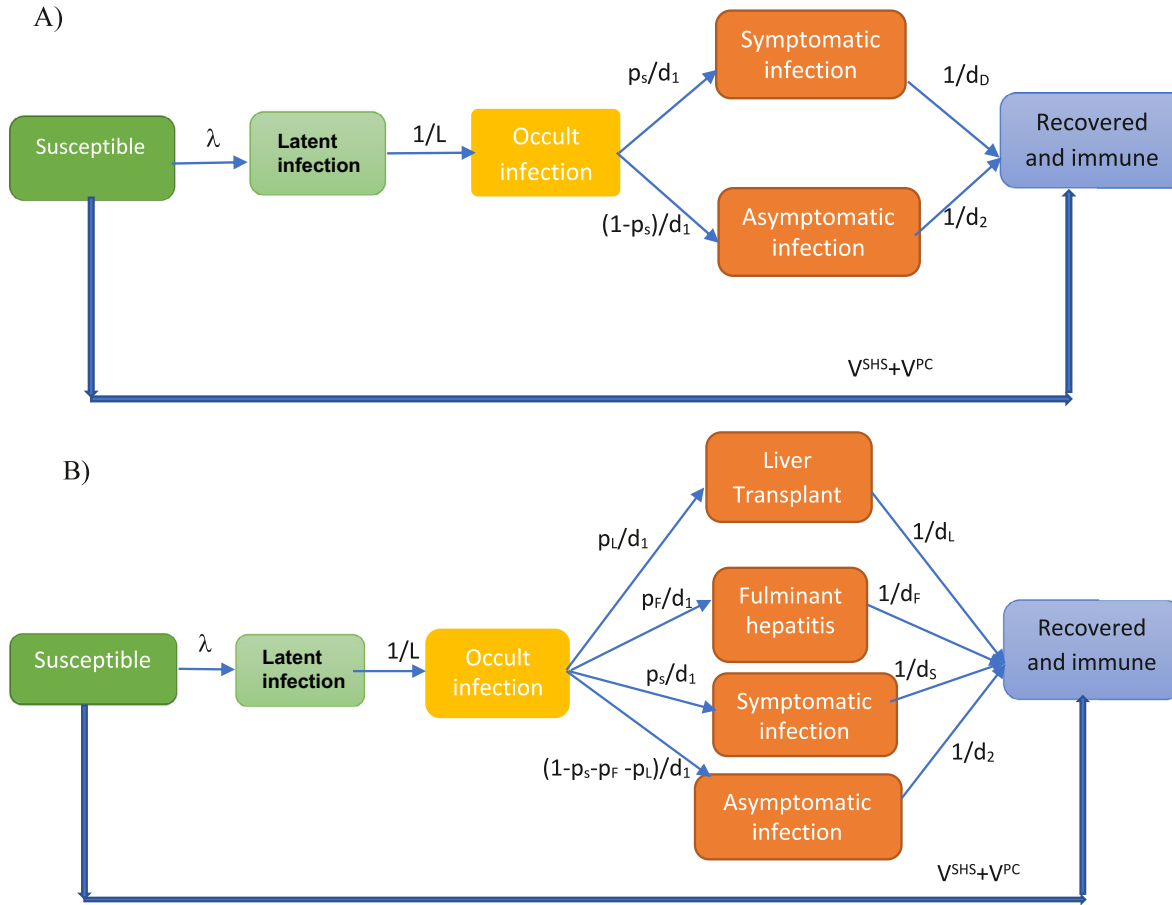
A)

Susceptible

$\lambda$

Latent infection

1/L

Occult infection

$p_s/d_1$

Symptomatic infection

$1/d_D$

$(1-p_s)/d_1$

Asymptomatic infection

$1/d_2$

Recovered and immune

$V^{SHS}+V^{PC}$

B)

Susceptible

$\lambda$

Latent infection

1/L

Occult infection

$p_L/d_1$

Liver Transplant

$1/d_L$

$p_F/d_1$

Fulminant hepatitis

$1/d_F$

$p_s/d_1$

Symptomatic infection

$1/d_S$

$(1-p_s-p_F-p_L)/d_1$

Asymptomatic infection

$1/d_2$

Recovered and immune

$V^{SHS}+V^{PC}$